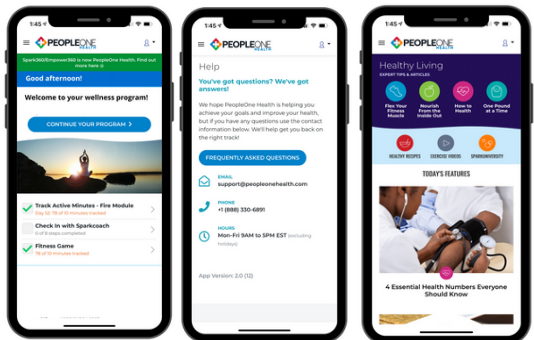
1:45

PEOPLEONE HEALTH

Spark360/Empower360 is now PeopleOne Health. Find out more here

Good afternoon!

Welcome to your wellness program!

CONTINUE YOUR PROGRAM

Track Active Minutes - Fire Module
Day 32: 78 of 10 minutes tracked

Check in with Sparkcoach
0 of 5 steps completed

Fitness Game
78 of 10 minutes tracked

1:45

PEOPLEONE HEALTH

Help

You've got questions? We've got answers!

We hope PeopleOne Health is helping you achieve your goals and improve your health, but if you have any questions use the contact information below. We'll help get you back on the right track!

FREQUENTLY ASKED QUESTIONS

EMAIL
support@peopleonehealth.com

PHONE
+1 (888) 330-6891

HOURS
Mon-Fri 9AM to 5PM EST (excluding holidays)

App Version: 2.0 (12)

1:45

PEOPLEONE HEALTH

Healthy Living
EXPERT TIPS & ARTICLES

Flex Your Fitness Muscle

Nourish From the Inside Out

How to Health

One Pound at a Time

HEALTHY RECIPES

EXERCISE VIDEOS

SPARKUNIVERSITY

TODAY'S FEATURES

4 Essential Health Numbers Everyone Should Know